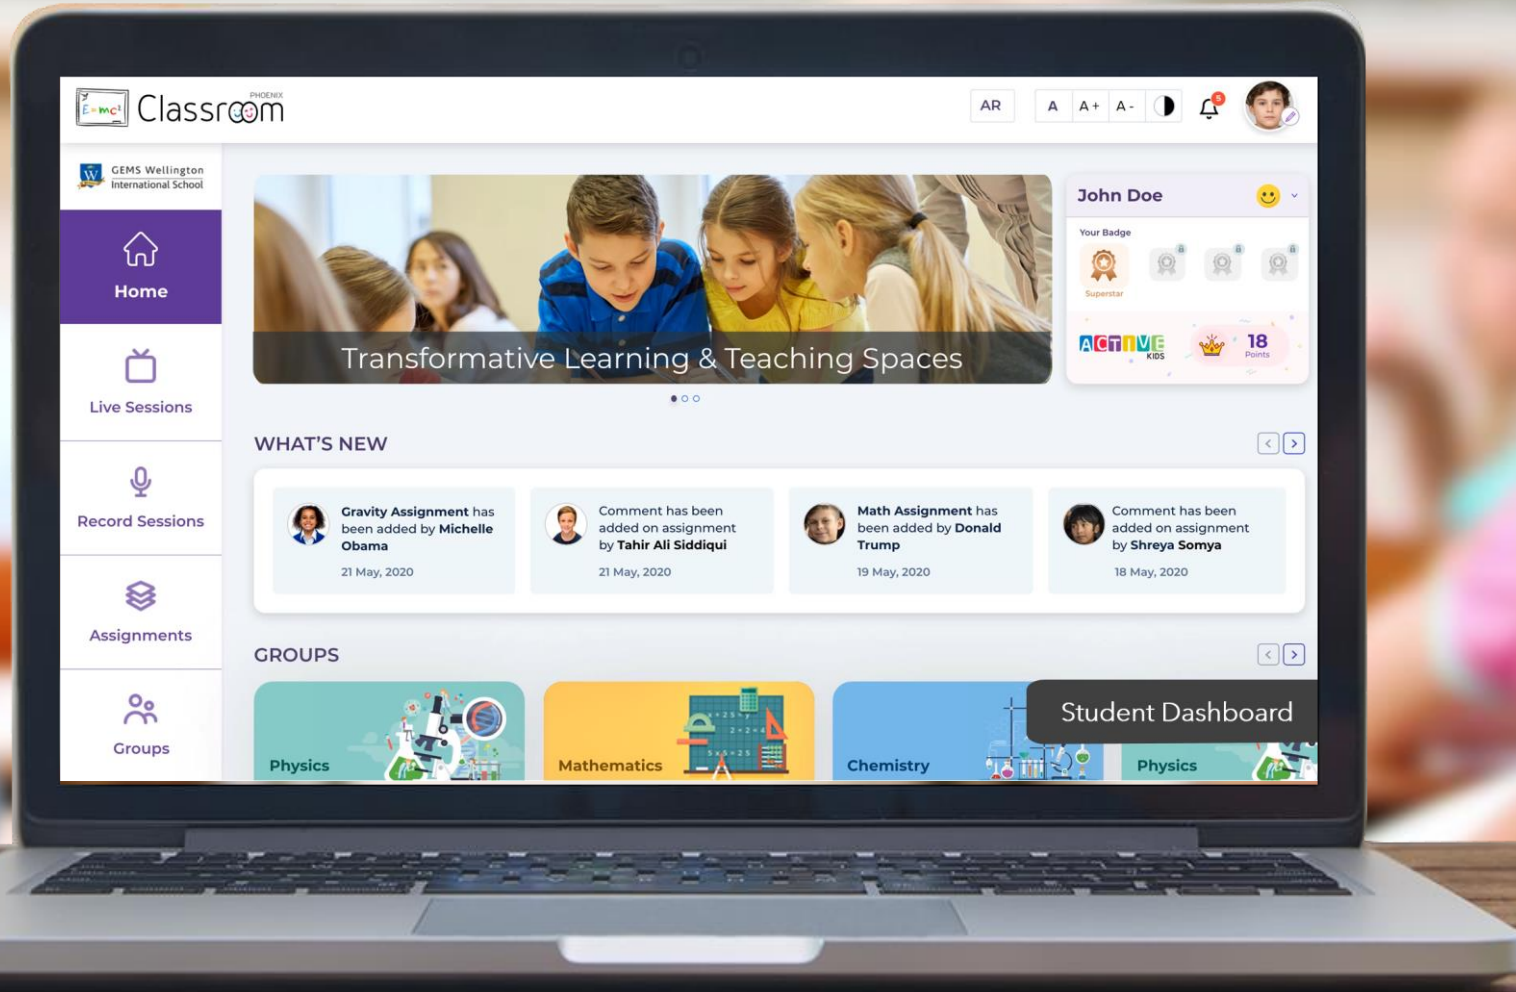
$E=mc^2$ PHOENIX Classroom

AR

A A+ A-

5

GEMS Wellington International School

Home

Live Sessions

Record Sessions

Assignments

Groups

Transformative Learning & Teaching Spaces

John Doe

Your Badge

Superstar

ACTIVE KIDS

18 Points

WHAT'S NEW

Gravity Assignment has been added by Michelle Obama

21 May, 2020

Comment has been added on assignment by Tahir Ali Siddiqui

21 May, 2020

Math Assignment has been added by Donald Trump

19 May, 2020

Comment has been added on assignment by Shreya Somya

18 May, 2020

GROUPS

Physics

Mathematics

Chemistry

Physics

Student Dashboard